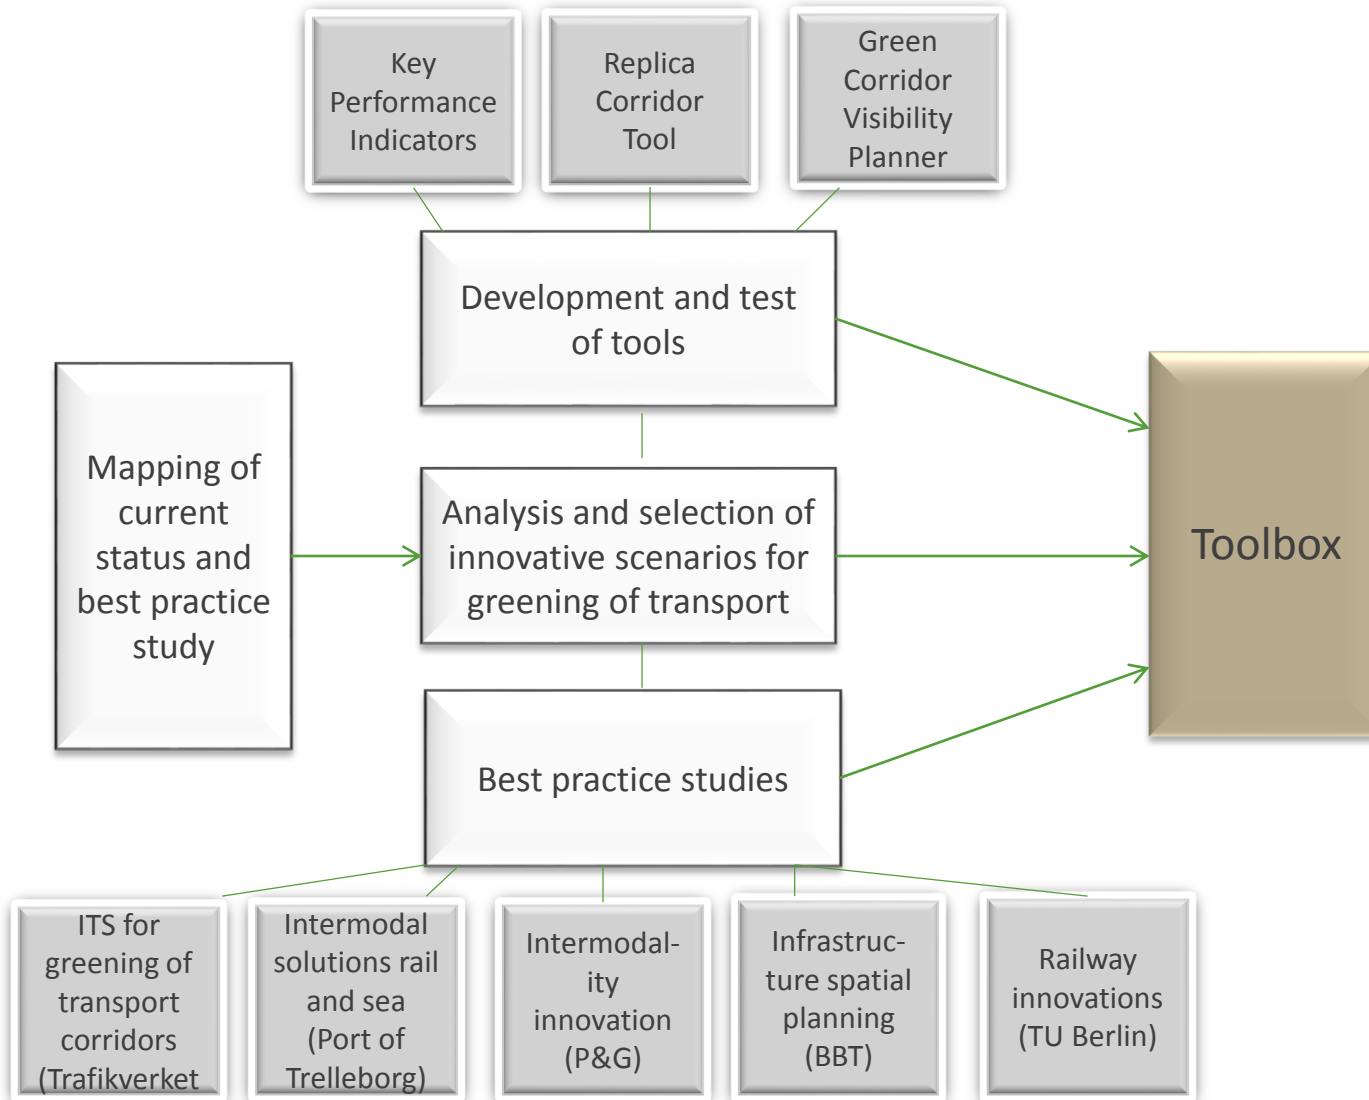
Key Performance Indicators

Replica Corridor Tool

Green Corridor Visibility Planner

Development and test of tools

Mapping of current status and best practice study

Analysis and selection of innovative scenarios for greening of transport

Toolbox

Best practice studies

ITS for greening of transport corridors (Trafikverket

Intermodal solutions rail and sea (Port of Trelleborg)

Intermodality innovation (P&G)

Infrastructure spatial planning (BBT)

Railway innovations (TU Berlin)